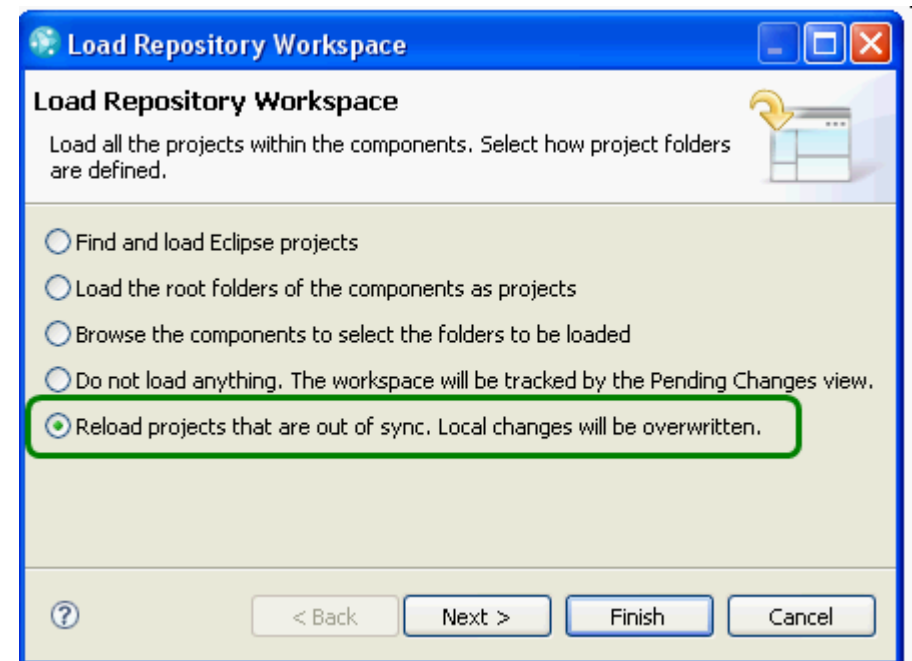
Load Repository Workspace

Load Repository Workspace

Load all the projects within the components. Select how project folders are defined.

Find and load Eclipse projects

Load the root folders of the components as projects

Browse the components to select the folders to be loaded

Do not load anything. The workspace will be tracked by the Pending Changes view.

Reload projects that are out of sync. Local changes will be overwritten.

?

< Back

Next >

Finish

Cancel